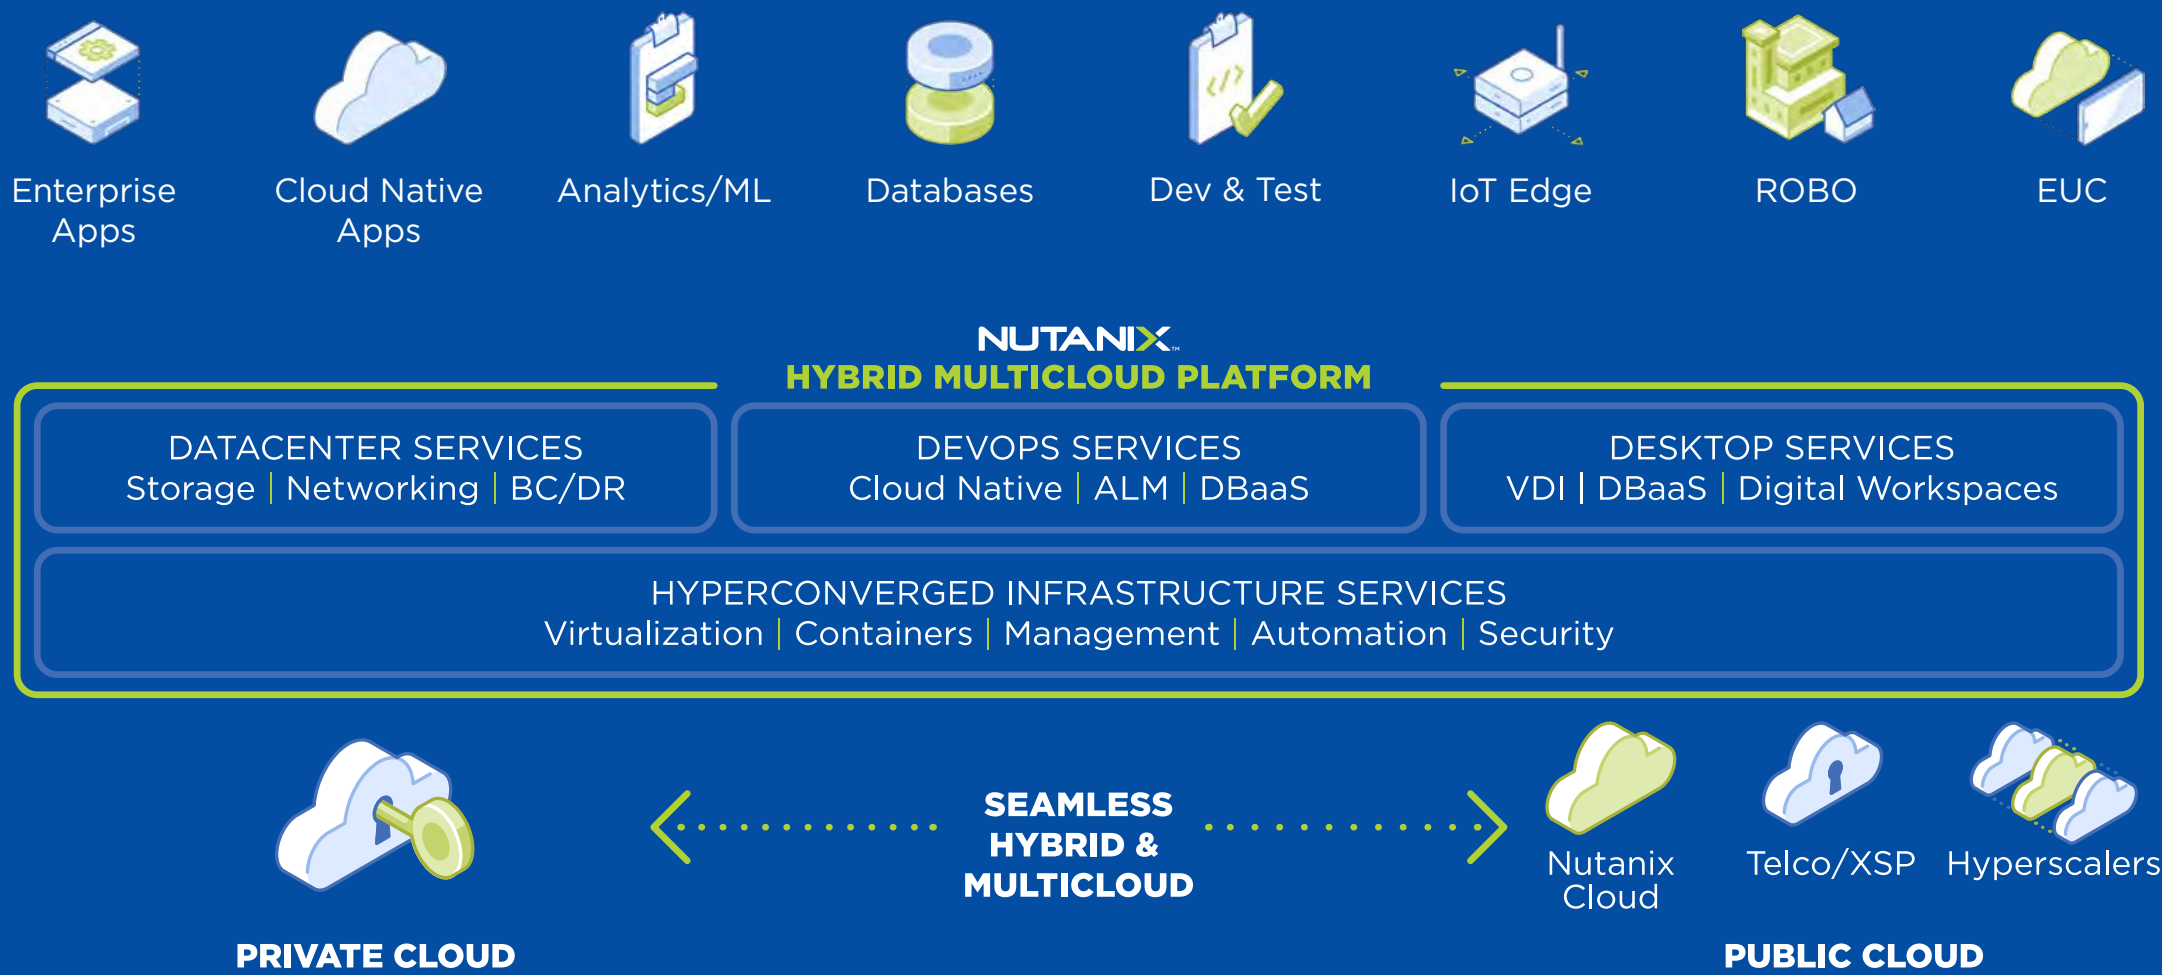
Enterprise Apps

Cloud Native Apps

Analytics/ML

Databases

Dev & Test

IoT Edge

ROBO

EUC

NUTANIX.
HYBRID MULTICLOUD PLATFORM

DATACENTER SERVICES
Storage | Networking | BC/DR

DEVOPS SERVICES
Cloud Native | ALM | DBaaS

DESKTOP SERVICES
VDI | DBaaS | Digital Workspaces

HYPERCONVERGED INFRASTRUCTURE SERVICES
Virtualization | Containers | Management | Automation | Security

SEAMLESS HYBRID & MULTICLOUD

Nutanix Cloud

Telco/XSP

Hyperscalers

PRIVATE CLOUD

PUBLIC CLOUD